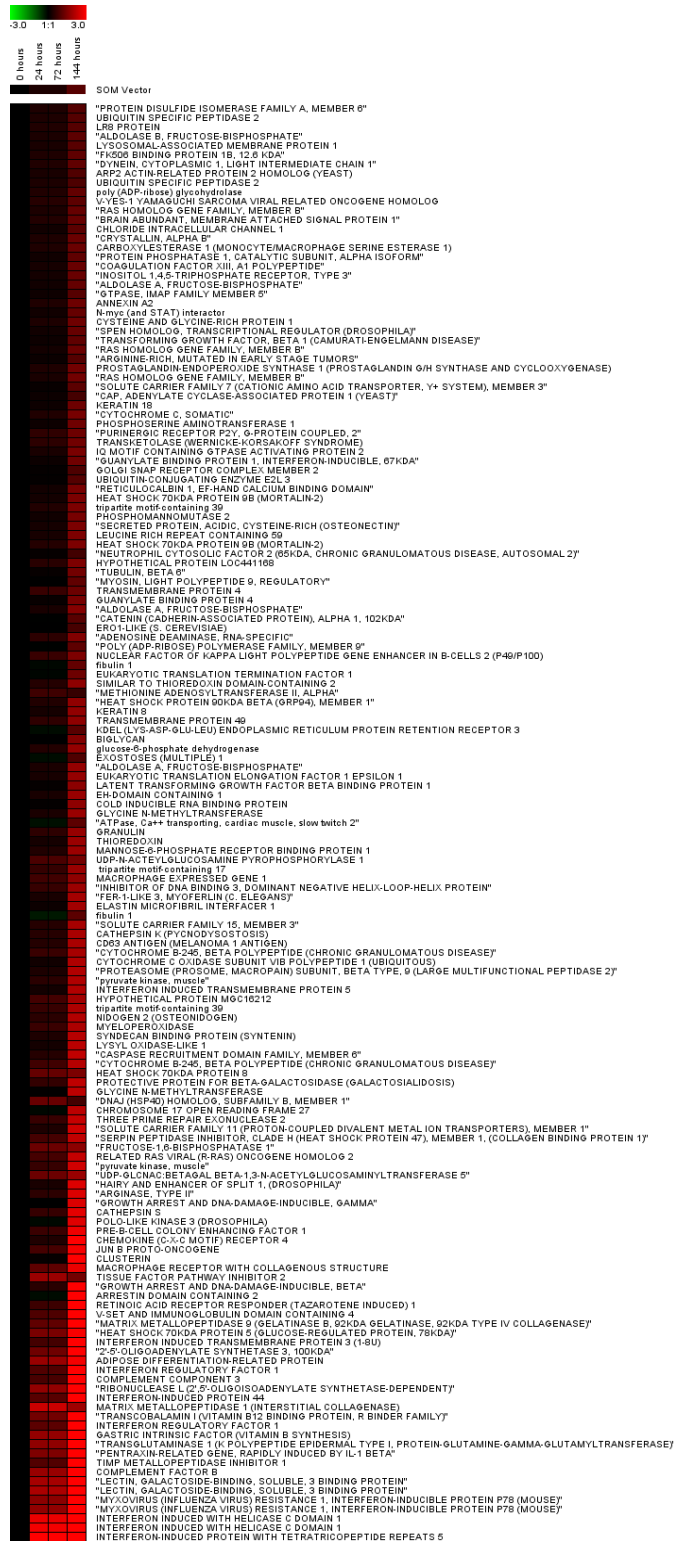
-3.0 1:1 3.0

0 hours
24 hours
72 hours
144 hours

SOM Vector

"PROTEIN DISULFIDE ISOMERASE FAMILY A, MEMBER 6"
UBIQUITIN SPECIFIC PEPTIDASE 2
LR8 PROTEIN
"ALDOLASE B, FRUCTOSE-BISPHOSPHATE"
LYSOSOMAL-ASSOCIATED MEMBRANE PROTEIN 1
"FK506 BINDING PROTEIN 1B, 12.6 KDA"
"DYNEIN, CYTOPLASMIC 1, LIGHT INTERMEDIATE CHAIN 1"
ARP2 ACTIN-RELATED PROTEIN 2 HOMOLOG (YEAST)
UBIQUITIN SPECIFIC PEPTIDASE 2
poly (ADP-ribose) glycohydrolase
V-YES-1 YAMAGUCHI SARCOMA VIRAL RELATED ONCOGENE HOMOLOG
"RAS HOMOLOG GENE FAMILY, MEMBER B"
"BRAIN ABUNDANT, MEMBRANE ATTACHED SIGNAL PROTEIN 1"
CHLORIDE INTRACELLULAR CHANNEL 1
"CRYSTALLIN, ALPHA B"
CARBOXYLESTERASE 1 (MONOCYTE/MACROPHAGE SERINE ESTERASE 1)
"PROTEIN PHOSPHATASE 1, CATALYTIC SUBUNIT, ALPHA ISOFORM"
"COAGULATION FACTOR XIII, A1 POLYPEPTIDE"
"INOSITOL 1,4,5-TRIPHOSPHATE RECEPTOR, TYPE 3"
"ALDOLASE A, FRUCTOSE-BISPHOSPHATE"
"GTPASE, IMAP FAMILY MEMBER 5"
ANNEXIN A2
N-myc (and STAT) interactor
CYSTEINE AND GLYCINE-RICH PROTEIN 1
"SPEN HOMOLOG, TRANSCRIPTIONAL REGULATOR (DROSOPHILA)"
"TRANSFORMING GROWTH FACTOR, BETA 1 (CAMURATI-ENGELMANN DISEASE)"
"RAS HOMOLOG GENE FAMILY, MEMBER B"
"ARGININE-RICH, MUTATED IN EARLY STAGE TUMORS"
PROSTAGLANDIN-ENDOPEROXIDE SYNTHASE 1 (PROSTAGLANDIN G/H SYNTHASE AND CYCLOOXYGENASE)
"RAS HOMOLOG GENE FAMILY, MEMBER B"
"SOLUTE CARRIER FAMILY 7 (CATIONIC AMINO ACID TRANSPORTER, Y+ SYSTEM), MEMBER 3"
"CAP, ADENYLATE CYCLASE-ASSOCIATED PROTEIN 1 (YEAST)"
KERATIN 18
"CYTOCHROME C, SOMATIC"
PHOSPHOSERINE AMINOTRANSFERASE 1
"PURINERGIC RECEPTOR P2Y, G-PROTEIN COUPLED, 2"
TRANSKETOLASE (WERNICKE-KORSAKOFF SYNDROME)
IQ MOTIF CONTAINING GTPASE ACTIVATING PROTEIN 2
"GUANYLATE BINDING PROTEIN 1, INTERFERON-INDUCIBLE, 67KDA"
GOLGI SNAP RECEPTOR COMPLEX MEMBER 2
UBIQUITIN-CONJUGATING ENZYME E2L 3
"RETICULOCALBIN 1, EF-HAND CALCIUM BINDING DOMAIN"
HEAT SHOCK 70KDA PROTEIN 9B (MORTALIN-2)
tripartite motif-containing 39
PHOSPHOMANNOMUTASE 2
"SECRETED PROTEIN, ACIDIC, CYSTEINE-RICH (OSTEONECTIN)"
LEUCINE RICH REPEAT CONTAINING 59
HEAT SHOCK 70KDA PROTEIN 9B (MORTALIN-2)
"NEUTROPHIL CYTOSOLIC FACTOR 2 (65KDA, CHRONIC GRANULOMATOUS DISEASE, AUTOSOMAL 2)"
HYPOTHETICAL PROTEIN LOC441168
"TUBULIN, BETA 6"
"MYOSIN, LIGHT POLYPEPTIDE 9, REGULATORY"
TRANSMEMBRANE PROTEIN 4
GUANYLATE BINDING PROTEIN 4
"ALDOLASE A, FRUCTOSE-BISPHOSPHATE"
"CATENIN (CADHERIN-ASSOCIATED PROTEIN), ALPHA 1, 102KDA"
ERO1-LIKE (S. CEREVISIAE)
"ADENOSINE DEAMINASE, RNA-SPECIFIC"
"POLY (ADP-RIBOSE) POLYMERASE FAMILY, MEMBER 9"
NUCLEAR FACTOR OF KAPPA LIGHT POLYPEPTIDE GENE ENHANCER IN B-CELLS 2 (P49/P100)
fibulin 1
EUKARYOTIC TRANSLATION TERMINATION FACTOR 1
SIMILAR TO THIOREDOXIN DOMAIN-CONTAINING 2
"METHIONINE ADENOSYLTRANSFERASE II, ALPHA"
"HEAT SHOCK PROTEIN 90KDA BETA (GRP94), MEMBER 1"
KERATIN 8
TRANSMEMBRANE PROTEIN 49
KDEL (LYS-ASP-GLU-LEU) ENDOPLASMIC RETICULUM PROTEIN RETENTION RECEPTOR 3
BIGLYCAN
glucose-6-phosphate dehydrogenase
EXOSTOSES (MULTIPLE) 1
"ALDOLASE A, FRUCTOSE-BISPHOSPHATE"
EUKARYOTIC TRANSLATION ELONGATION FACTOR 1 EPSILON 1
LATENT TRANSFORMING GROWTH FACTOR BETA BINDING PROTEIN 1
EH-DOMAIN CONTAINING 1
COLD INDUCIBLE RNA BINDING PROTEIN
GLYCINE N-METHYLTRANSFERASE
"ATPase, Ca++ transporting, cardiac muscle, slow twitch 2"
GRANULIN
THIOREDOXIN
MANNOSE-6-PHOSPHATE RECEPTOR BINDING PROTEIN 1
UDP-N-ACTEYLGLUCOSAMINE PYROPHOSPHORYLASE 1
tripartite motif-containing 17
MACROPHAGE EXPRESSED GENE 1
"INHIBITOR OF DNA BINDING 3, DOMINANT NEGATIVE HELIX-LOOP-HELIX PROTEIN"
"FER-1-LIKE 3, MYOFERLIN (C. ELEGANS)"
ELASTIN MICROFIBRIL INTERFACER 1
fibulin 1
"SOLUTE CARRIER FAMILY 15, MEMBER 3"
CATHEPSIN K (PYCNODYSOSTOSIS)
CD63 ANTIGEN (MELANOMA 1 ANTIGEN)
"CYTOCHROME B-245, BETA POLYPEPTIDE (CHRONIC GRANULOMATOUS DISEASE)"
CYTOCHROME C OXIDASE SUBUNIT VIB POLYPEPTIDE 1 (UBIQUITOUS)
"PROTEASOME (PROSOME, MACROPAIN) SUBUNIT, BETA TYPE, 9 (LARGE MULTIFUNCTIONAL PEPTIDASE 2)"
"pyruvate kinase, muscle"
INTERFERON INDUCED TRANSMEMBRANE PROTEIN 5
HYPOTHETICAL PROTEIN MGC16212
tripartite motif-containing 39
NIDOGEN 2 (OSTEONIDOGEN)
MYELOPEROXIDASE
SYNDECAN BINDING PROTEIN (SYNTENIN)
LYSYL OXIDASE-LIKE 1
"CASPASE RECRUITMENT DOMAIN FAMILY, MEMBER 6"
"CYTOCHROME B-245, BETA POLYPEPTIDE (CHRONIC GRANULOMATOUS DISEASE)"
HEAT SHOCK 70KDA PROTEIN 8
PROTECTIVE PROTEIN FOR BETA-GALACTOSIDASE (GALACTOSIALIDOSIS)
GLYCINE N-METHYLTRANSFERASE
"DNAJ (HSP40) HOMOLOG, SUBFAMILY B, MEMBER 1"
CHROMOSOME 17 OPEN READING FRAME 27
THREE PRIME REPAIR EXONUCLEASE 2
"SOLUTE CARRIER FAMILY 11 (PROTON-COUPLED DIVALENT METAL ION TRANSPORTERS), MEMBER 1"
"SERPIN PEPTIDASE INHIBITOR, CLADE H (HEAT SHOCK PROTEIN 47), MEMBER 1, (COLLAGEN BINDING PROTEIN 1)"
"FRUCTOSE-1,6-BISPHOSPHATASE 1"
RELATED RAS VIRAL (R-RAS) ONCOGENE HOMOLOG 2
"pyruvate kinase, muscle"
"UDP-GLCNAC:BETAGAL BETA-1,3-N-ACETYLGLUCOSAMINYLTRANSFERASE 5"
"HAIRY AND ENHANCER OF SPLIT 1, (DROSOPHILA)"
"ARGINASE, TYPE II"
"GROWTH ARREST AND DNA-DAMAGE-INDUCIBLE, GAMMA"
CATHEPSIN S
POLO-LIKE KINASE 3 (DROSOPHILA)
PRE-B-CELL COLONY ENHANCING FACTOR 1
CHEMOKINE (C-X-C MOTIF) RECEPTOR 4
JUN B PROTO-ONCOGENE
CLUSTERIN
MACROPHAGE RECEPTOR WITH COLLAGENOUS STRUCTURE
TISSUE FACTOR PATHWAY INHIBITOR 2
"GROWTH ARREST AND DNA-DAMAGE-INDUCIBLE, BETA"
ARRESTIN DOMAIN CONTAINING 2
RETINOIC ACID RECEPTOR RESPONDER (TAZAROTENE INDUCED) 1
V-SET AND IMMUNOGLOBULIN DOMAIN CONTAINING 4
"MATRIX METALLOPEPTIDASE 9 (GELATINASE B, 92KDA GELATINASE, 92KDA TYPE IV COLLAGENASE)"
"HEAT SHOCK 70KDA PROTEIN 5 (GLUCOSE-REGULATED PROTEIN, 78KDA)"
INTERFERON INDUCED TRANSMEMBRANE PROTEIN 3 (1-8U)
"2'-5'-OLIGOADENYLATE SYNTHETASE 3, 100KDA"
ADIPOSE DIFFERENTIATION-RELATED PROTEIN
INTERFERON REGULATORY FACTOR 1
COMPLEMENT COMPONENT 3
"RIBONUCLEASE L (2',5'-OLIGOISOADENYLATE SYNTHETASE-DEPENDENT)"
INTERFERON-INDUCED PROTEIN 44
MATRIX METALLOPEPTIDASE 1 (INTERSTITIAL COLLAGENASE)
"TRANSCOBALAMIN I (VITAMIN B12 BINDING PROTEIN, R BINDER FAMILY)"
INTERFERON REGULATORY FACTOR 1
GASTRIC INTRINSIC FACTOR (VITAMIN B SYNTHESIS)
"TRANSGLUTAMINASE 1 (K POLYPEPTIDE EPIDERMAL TYPE I, PROTEIN-GLUTAMINE-GAMMA-GLUTAMYLTRANSFERASE)"
"PENTRAXIN-RELATED GENE, RAPIDLY INDUCED BY IL-1 BETA"
TIMP METALLOPEPTIDASE INHIBITOR 1
COMPLEMENT FACTOR B
"LECTIN, GALACTOSIDE-BINDING, SOLUBLE, 3 BINDING PROTEIN"
"LECTIN, GALACTOSIDE-BINDING, SOLUBLE, 3 BINDING PROTEIN"
"MYXOVIRUS (INFLUENZA VIRUS) RESISTANCE 1, INTERFERON-INDUCIBLE PROTEIN P78 (MOUSE)"
"MYXOVIRUS (INFLUENZA VIRUS) RESISTANCE 1, INTERFERON-INDUCIBLE PROTEIN P78 (MOUSE)"
INTERFERON INDUCED WITH HELICASE C DOMAIN 1
INTERFERON INDUCED WITH HELICASE C DOMAIN 1
INTERFERON-INDUCED PROTEIN WITH TETRATRICOPEPTIDE REPEATS 5